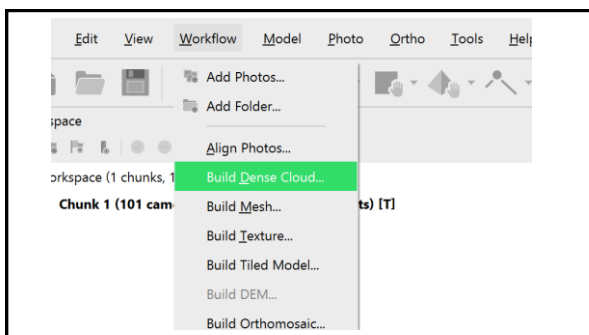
Edit View Workflow Model Photo Ortho Tools Help

Add Photos...
Add Folder...
Align Photos...
Build Dense Cloud...
Build Mesh...
Build Texture...
Build Tiled Model...
Build DEM...
Build Orthomosaic...

space
orkspace (1 chunks, 1
Chunk 1 (101 cam
ts) [T]